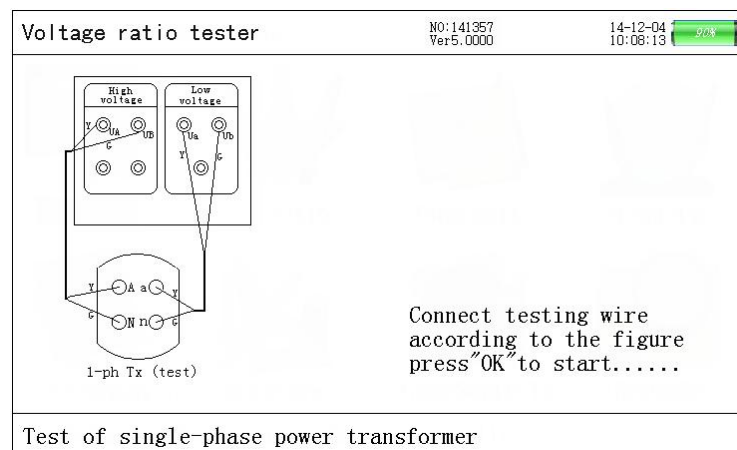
Voltage ratio tester

NO:141357
Ver5.0000

14-12-04
10:08:13

90%

High voltage

Low voltage

Y

UA

UB

G

Ua

Ub

Y

G

Y

A

a

Y

G

N

n

G

1-ph Tx (test)

Connect testing wire according to the figure press"OK"to start......

Test of single-phase power transformer